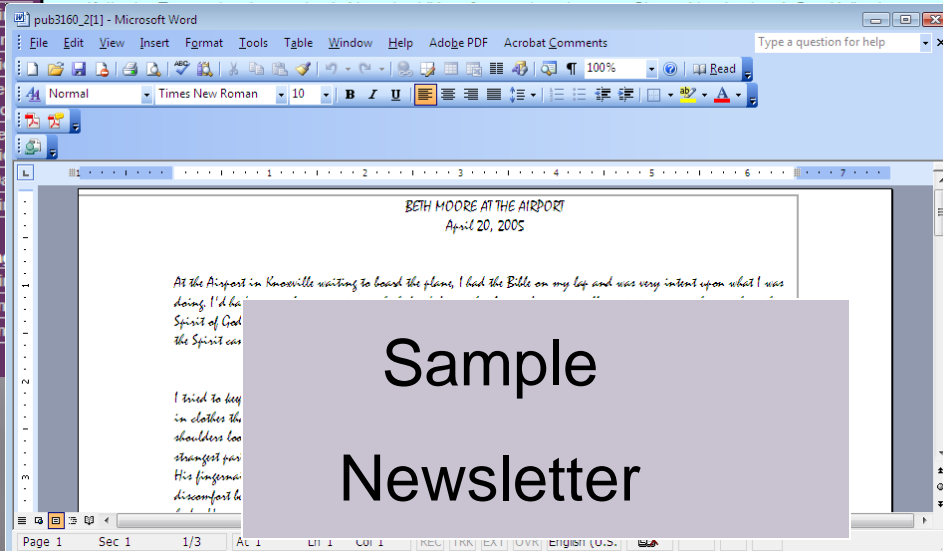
pub3160_2[1] - Microsoft Word

File Edit View Insert Format Tools Table Window Help Adobe PDF Acrobat Comments

Type a question for help

100% Read

Normal Times New Roman 10 B I U

BETH MOORE AT THE AIRPORT
April 20, 2005

At the Airport in Knoxville waiting to board the plane, I had the Bible on my lap and was very intent upon what I was doing. I'd ha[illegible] Spirit of God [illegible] the Spirit can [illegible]

I tried to kee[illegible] in clothes th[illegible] shoulders loo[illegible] strangest par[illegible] His fingerna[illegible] discomfort b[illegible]

Sample

Newsletter

Page 1 Sec 1 1/3 At 1 Ln 1 Col 1 REC TRK EXT OVR English (U.S.